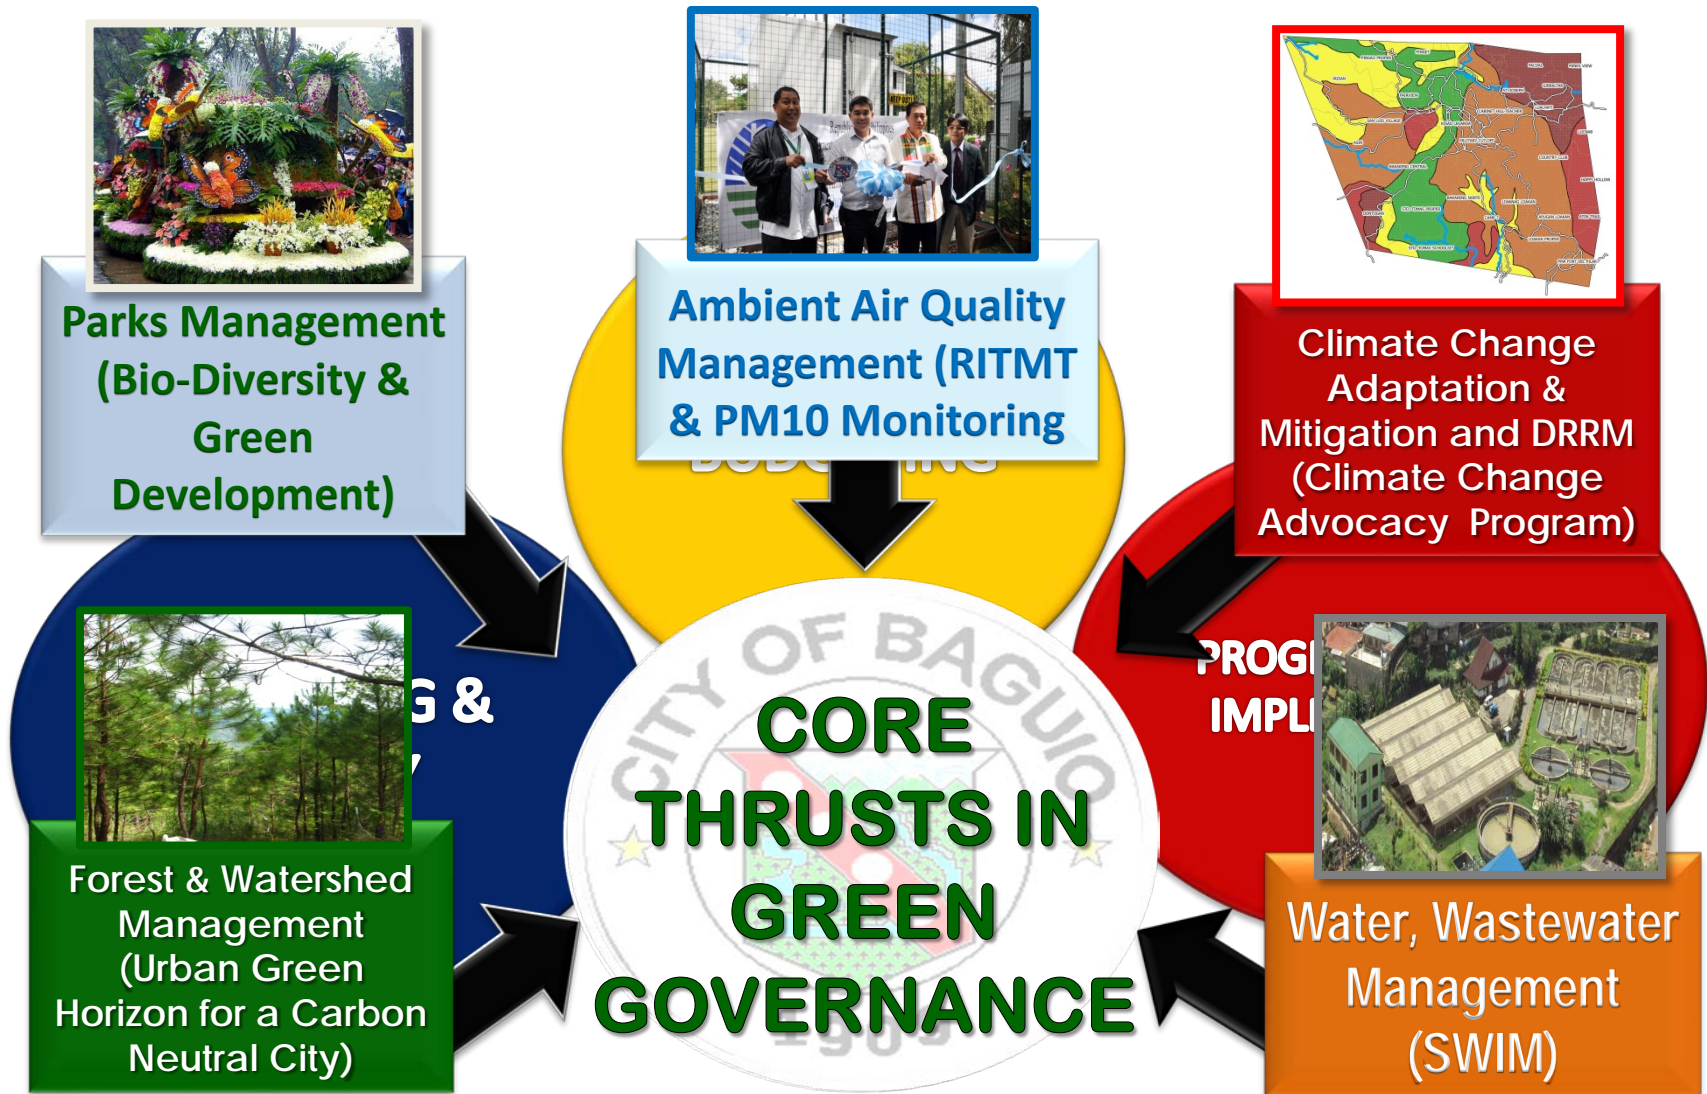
Parks Management (Bio-Diversity & Green Development)

Ambient Air Quality Management (RITMT & PM10 Monitoring

Climate Change Adaptation & Mitigation and DRRM (Climate Change Advocacy Program)

G &

PROG
IMPL

CITY OF BAGUIO

CORE THRUSTS IN GREEN GOVERNANCE

Forest & Watershed Management (Urban Green Horizon for a Carbon Neutral City)

Water, Wastewater Management (SWIM)